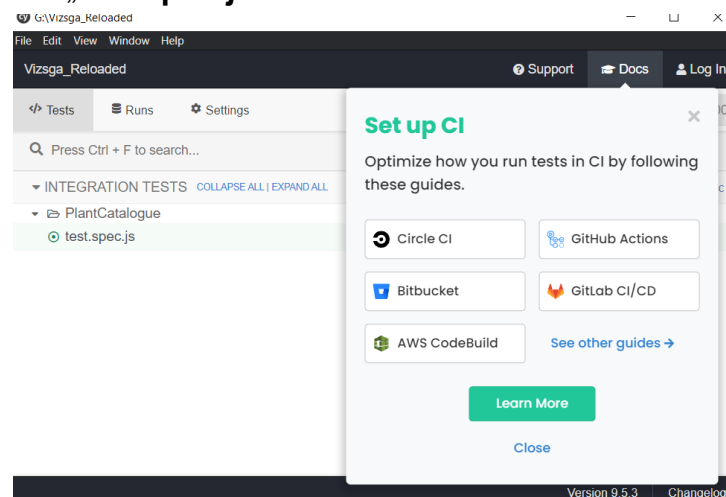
G:\Vizsga_Reloaded

File Edit View Window Help

Vizsga_Reloaded

Support Docs Log In

Tests Runs Settings

Press Ctrl + F to search...

INTEGRATION TESTS COLLAPSE ALL | EXPAND ALL

PlantCatalogue

test.spec.js

Set up CI

×

Optimize how you run tests in CI by following these guides.

Circle CI

GitHub Actions

Bitbucket

GitLab CI/CD

AWS CodeBuild

See other guides →

Learn More

Close

Version 9.5.3

Changelog